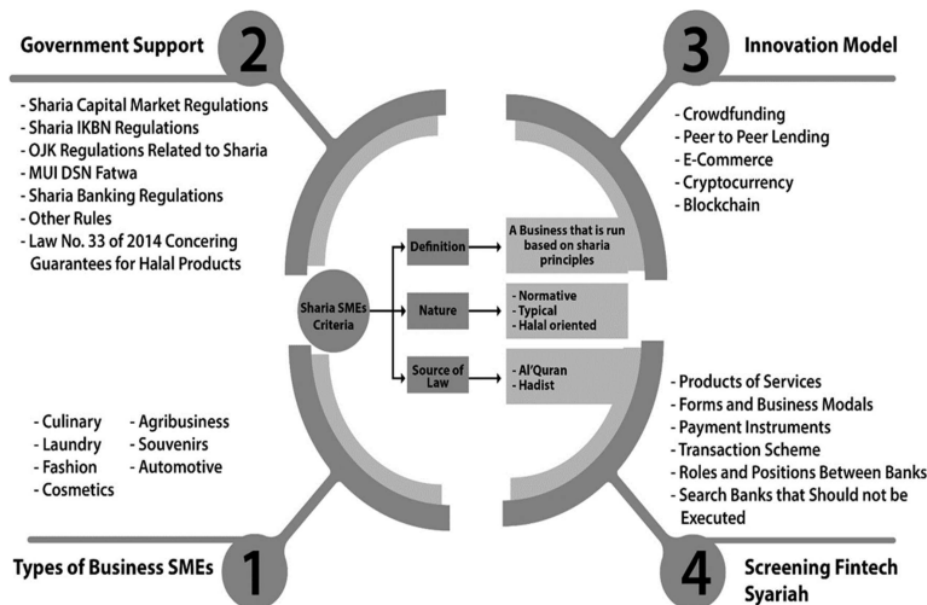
Government Support 2

- Sharia Capital Market Regulations
- Sharia IKBN Regulations
- OJK Regulations Related to Sharia
- MUI DSN Fatwa
- Sharia Banking Regulations
- Other Rules
- Law No. 33 of 2014 Concering Guarantees for Halal Products

3 Innovation Model

- Crowdfunding
- Peer to Peer Lending
- E-Commerce
- Cryptocurrency
- Blockchain

Sharia SMEs Criteria

Definition → A Business that is run based on sharia principles

Nature → - Normative
- Typical
- Halal oriented

Source of Law → - Al'Quran
- Hadist

- Culinary
- Laundry
- Fashion
- Cosmetics
- Agribusiness
- Souvenirs
- Automotive

- Products of Services
- Forms and Business Modals
- Payment Instruments
- Transaction Scheme
- Roles and Positions Between Banks
- Search Banks that Should not be Executed

Types of Business SMEs 1

4 Screening Fintech Syariah